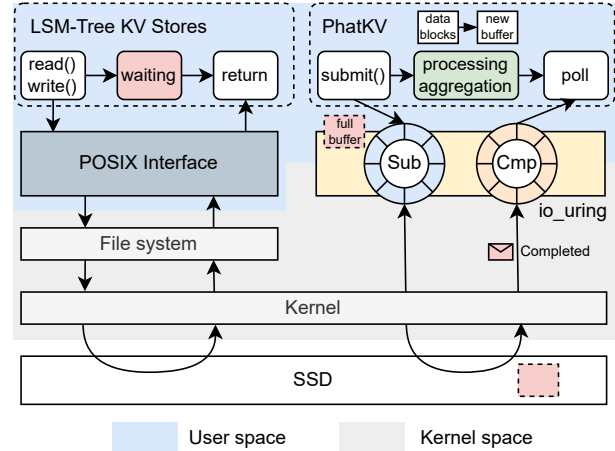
LSM-Tree KV Stores

read()
write()

waiting

return

PhatKV

data blocks

new buffer

submit()

processing aggregation

poll

full buffer

Sub

Cmp

POSIX Interface

io_uring

File system

Completed

Kernel

SSD

User space

Kernel space